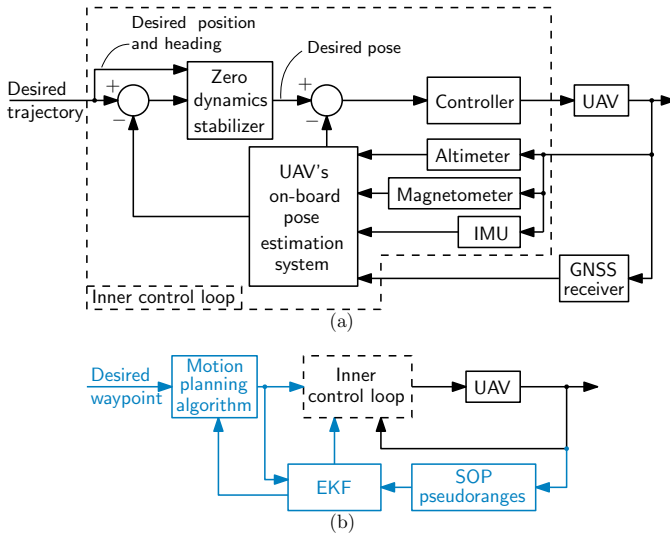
Desired position and heading

Desired pose

Desired trajectory

+

−

Zero dynamics stabilizer

+

−

Controller

UAV

Altimeter

UAV's on-board pose estimation system

Magnetometer

IMU

GNSS receiver

Inner control loop

(a)

Desired waypoint

Motion planning algorithm

Inner control loop

UAV

EKF

SOP pseudoranges

(b)